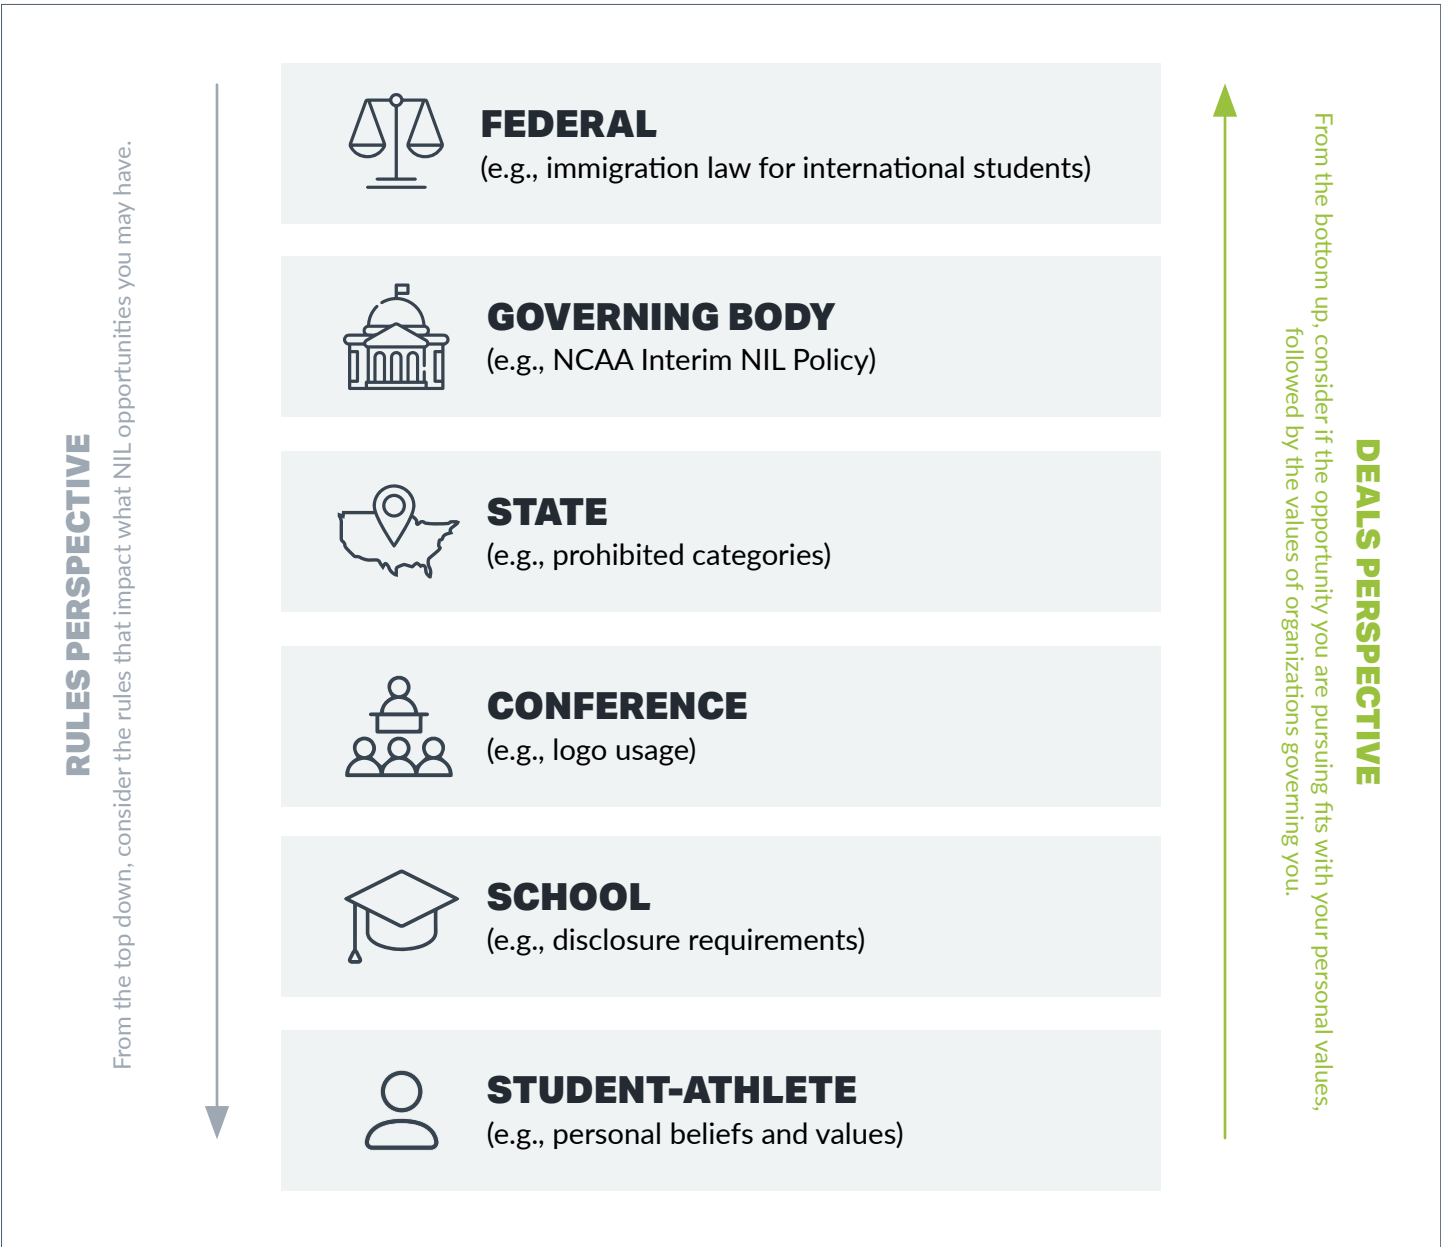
RULES PERSPECTIVE

From the top down, consider the rules that impact what NIL opportunities you may have.

FEDERAL
(e.g., immigration law for international students)

GOVERNING BODY
(e.g., NCAA Interim NIL Policy)

STATE
(e.g., prohibited categories)

CONFERENCE
(e.g., logo usage)

SCHOOL
(e.g., disclosure requirements)

STUDENT-ATHLETE
(e.g., personal beliefs and values)

DEALS PERSPECTIVE

From the bottom up, consider if the opportunity you are pursuing fits with your personal values, followed by the values of organizations governing you.